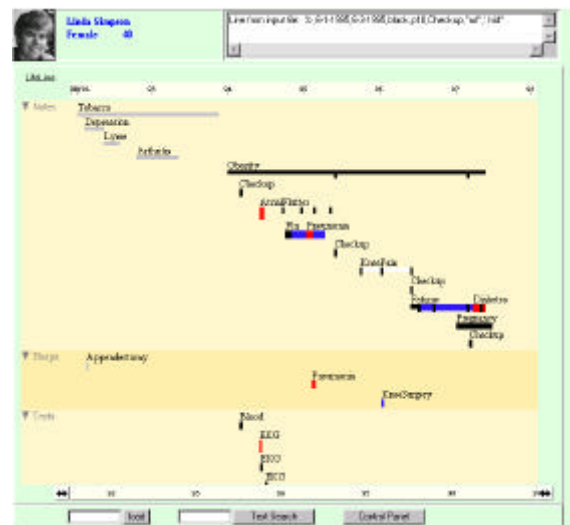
Linda Simpson
Female 40

Line from input file: 5; 6/1/1995,6/3/1995,black,pt8,Checkup,"sd","nil"

LifeLines

1994 95 96 97 98 99

Notes
Tobacco
Depression
Lyme
Arthritis
Obesity
Checkup
Accident
Flu
Pneumonia
Checkup
KneePain
Checkup
Fatigue
Diabetes
Pregnancy
Checkup

Surgery
Appendectomy
Pneumonia
KneeSurgery

Tests
Blood
EEG
EKG
EKG

92 93 94 95 96 97 98

load
Text Search
Control Panel